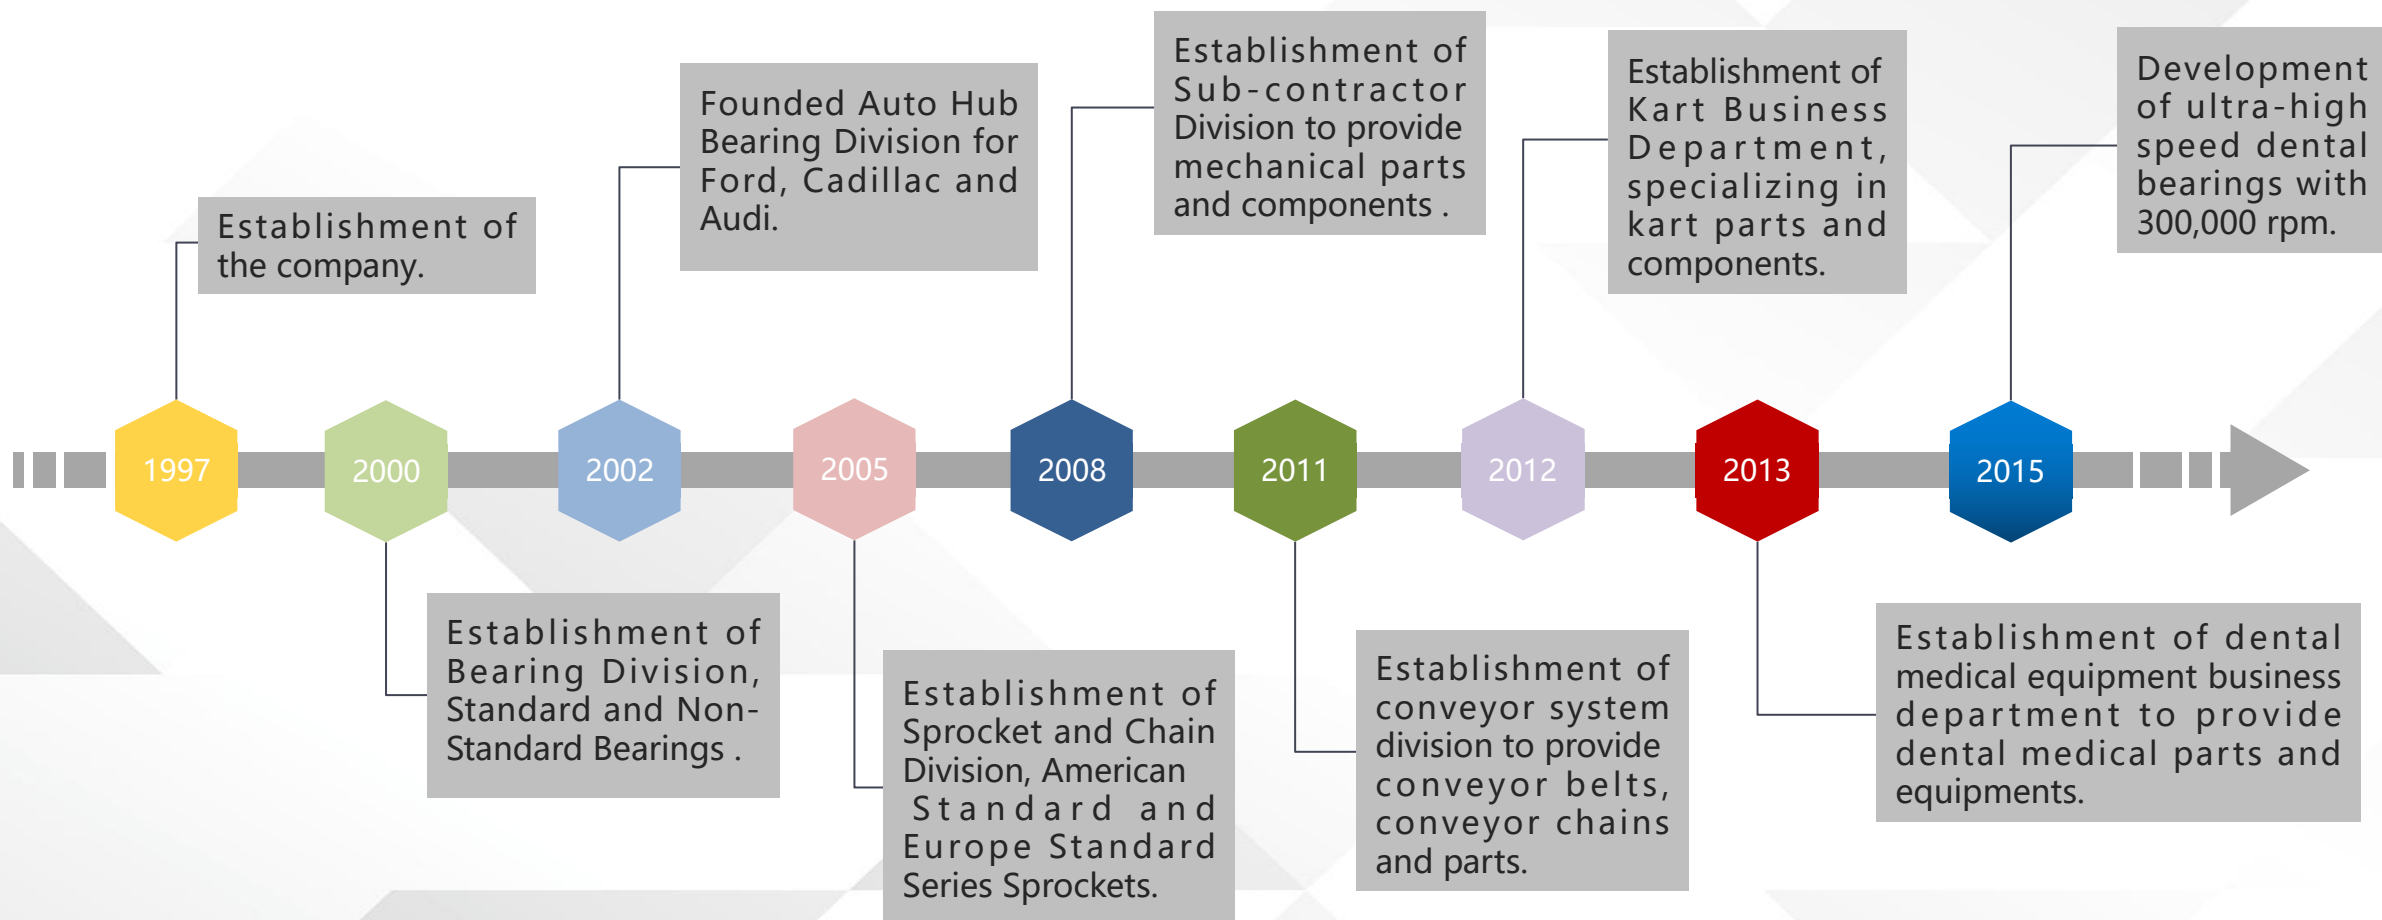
Establishment of the company.

1997

2000

Establishment of Bearing Division, Standard and Non-Standard Bearings .

Founded Auto Hub Bearing Division for Ford, Cadillac and Audi.

2002

2005

Establishment of Sprocket and Chain Division, American Standard and Europe Standard Series Sprockets.

Establishment of Sub-contractor Division to provide mechanical parts and components .

2008

2011

Establishment of conveyor system division to provide conveyor belts, conveyor chains and parts.

Establishment of Kart Business Department, specializing in kart parts and components.

2012

2013

Establishment of dental medical equipment business department to provide dental medical parts and equipments.

Development of ultra-high speed dental bearings with 300,000 rpm.

2015